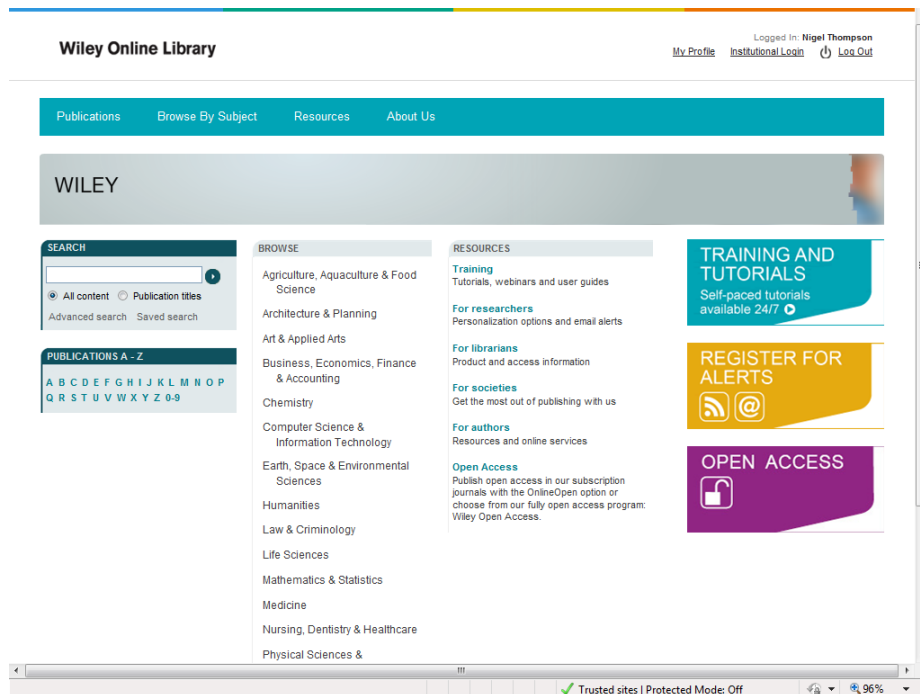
Wiley Online Library

Logged In: Nigel Thompson
My Profile Institutional Login Log Out

Publications Browse By Subject Resources About Us

WILEY

SEARCH

All content Publication titles
Advanced search Saved search

PUBLICATIONS A - Z

A B C D E F G H I J K L M N O P Q R S T U V W X Y Z 0-9

BROWSE

Agriculture, Aquaculture & Food Science
Architecture & Planning
Art & Applied Arts
Business, Economics, Finance & Accounting
Chemistry
Computer Science & Information Technology
Earth, Space & Environmental Sciences
Humanities
Law & Criminology
Life Sciences
Mathematics & Statistics
Medicine
Nursing, Dentistry & Healthcare
Physical Sciences &

RESOURCES

Training
Tutorials, webinars and user guides

For researchers
Personalization options and email alerts

For librarians
Product and access information

For societies
Get the most out of publishing with us

For authors
Resources and online services

Open Access
Publish open access in our subscription journals with the OnlineOpen option or choose from our fully open access program: Wiley Open Access.

TRAINING AND TUTORIALS
Self-paced tutorials available 24/7

REGISTER FOR ALERTS

OPEN ACCESS

Trusted sites | Protected Mode: Off
96%